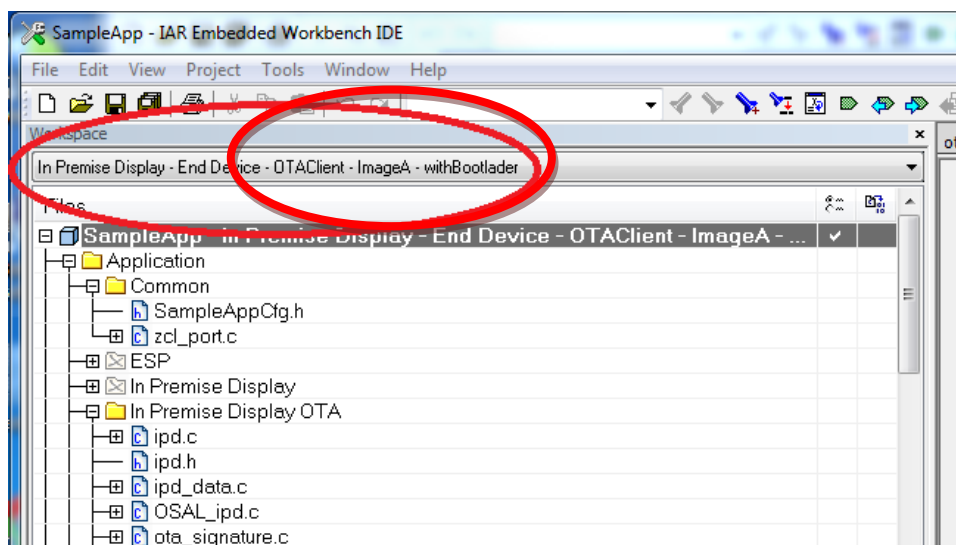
SampleApp - IAR Embedded Workbench IDE

File Edit View Project Tools Window Help

Workspace

In Premise Display - End Device - OTAClient - ImageA - withBootlader

Files

SampleApp - In Premise Display - End Device - OTAClient - ImageA - ...

Application

Common

SampleAppCfg.h

zcl_port.c

ESP

In Premise Display

In Premise Display OTA

ipd.c

ipd.h

ipd_data.c

OSAL_ipd.c

ota_signature.c